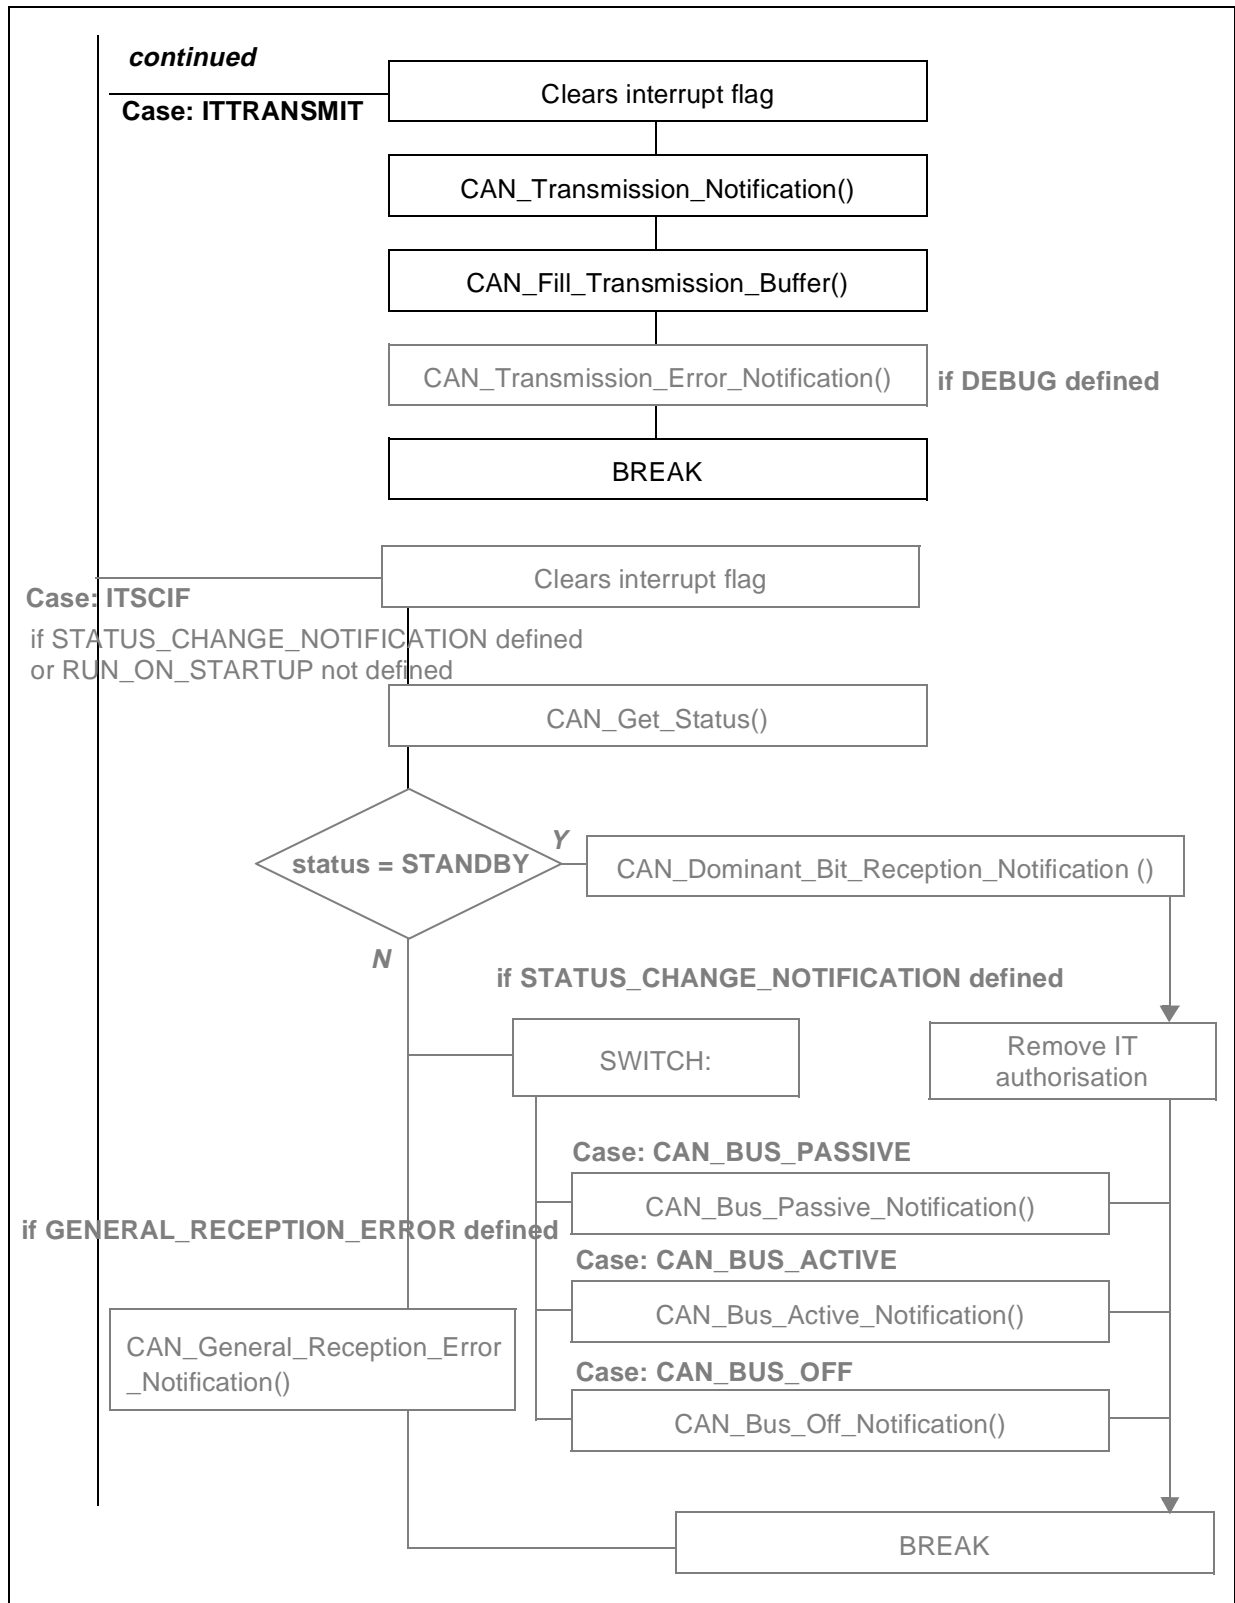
continued

Case: ITTRANSMIT

Clears interrupt flag

CAN_Transmission_Notification()

CAN_Fill_Transmission_Buffer()

CAN_Transmission_Error_Notification()

if DEBUG defined

BREAK

Clears interrupt flag

Case: ITSCIF

if STATUS_CHANGE_NOTIFICATION defined or RUN_ON_STARTUP not defined

CAN_Get_Status()

status = STANDBY

Y

CAN_Dominant_Bit_Reception_Notification ()

N

if STATUS_CHANGE_NOTIFICATION defined

SWITCH:

Remove IT authorisation

Case: CAN_BUS_PASSIVE

CAN_Bus_Passive_Notification()

if GENERAL_RECEPTION_ERROR defined

Case: CAN_BUS_ACTIVE

CAN_Bus_Active_Notification()

CAN_General_Reception_Error _Notification()

Case: CAN_BUS_OFF

CAN_Bus_Off_Notification()

BREAK